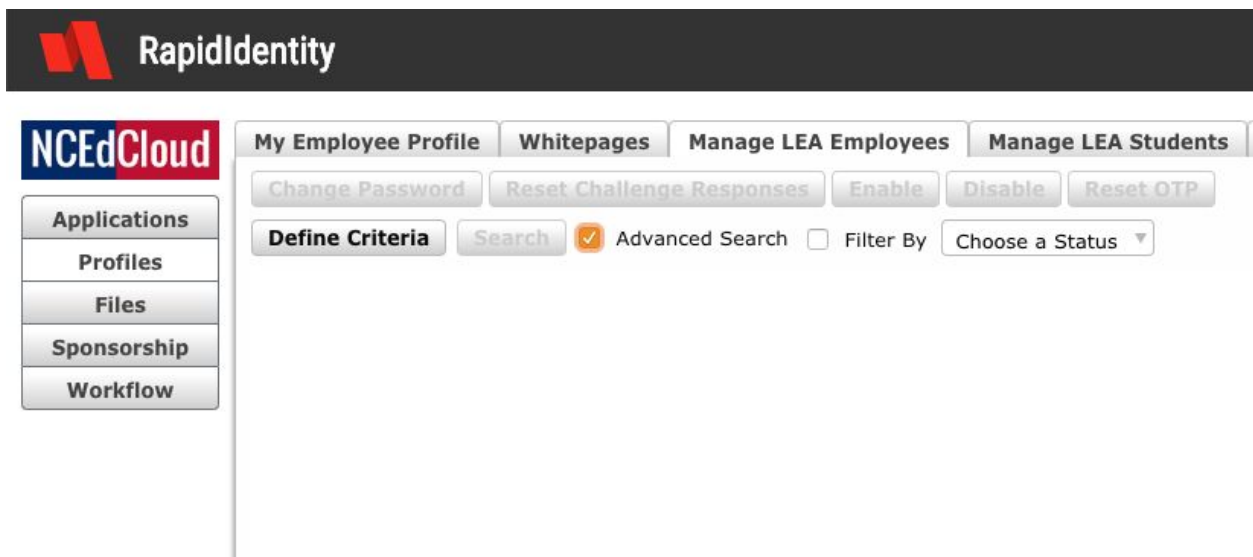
RapidIdentity

NCEdCloud

Applications
Profiles
Files
Sponsorship
Workflow

My Employee Profile | Whitepages | Manage LEA Employees | Manage LEA Students

Change Password | Reset Challenge Responses | Enable | Disable | Reset OTP

Define Criteria | Search | Advanced Search | Filter By | Choose a Status